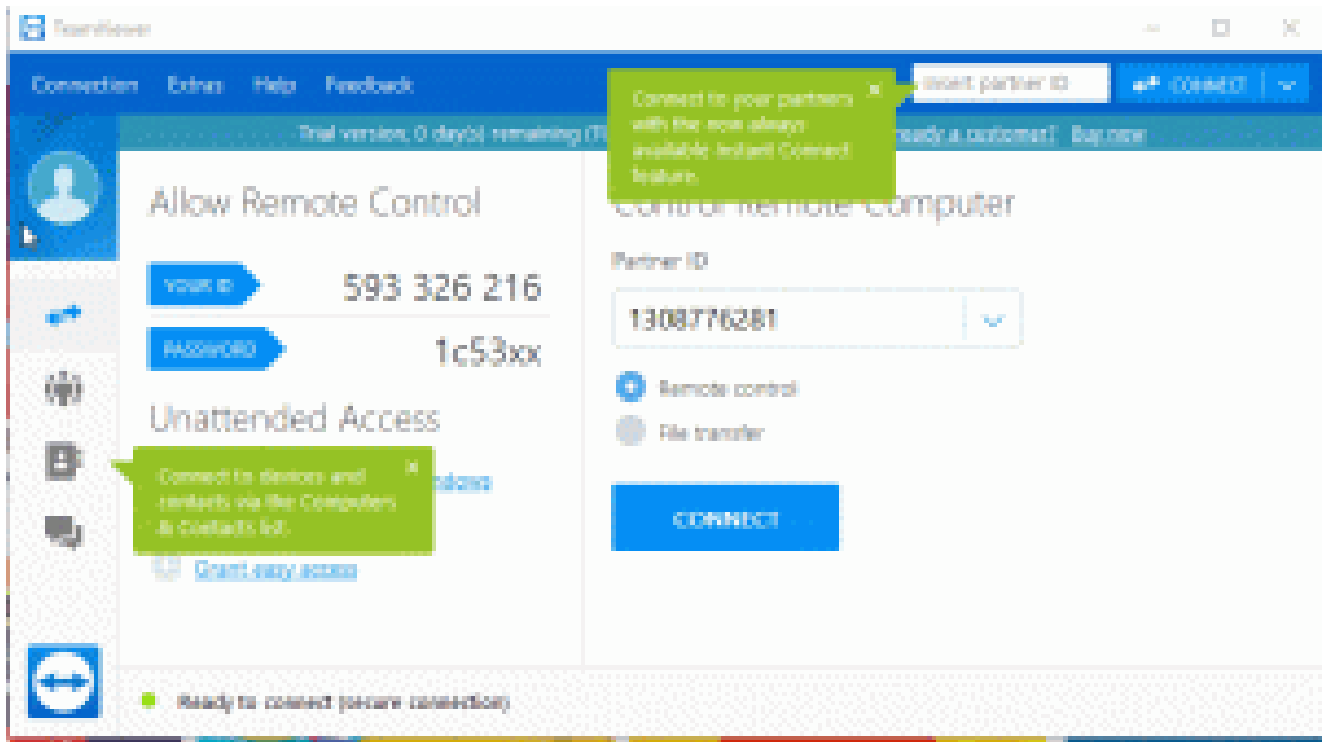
TeamViewer

Connection Extras Help Feedback

Insert partner ID

CONNECT

Connect to your partners with the now always available Instant Connect feature.

Trial version: 0 day(s) remaining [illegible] ready a customer? Buy now

Allow Remote Control

YOUR ID 593 326 216

PASSWORD 1c53xx

Unattended Access

Connect to devices and contacts via the Computers & Contacts list.

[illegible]

Grant easy access

Control Remote Computer

Partner ID

1308776281

Remote control

File transfer

CONNECT

Ready to connect (secure connection)